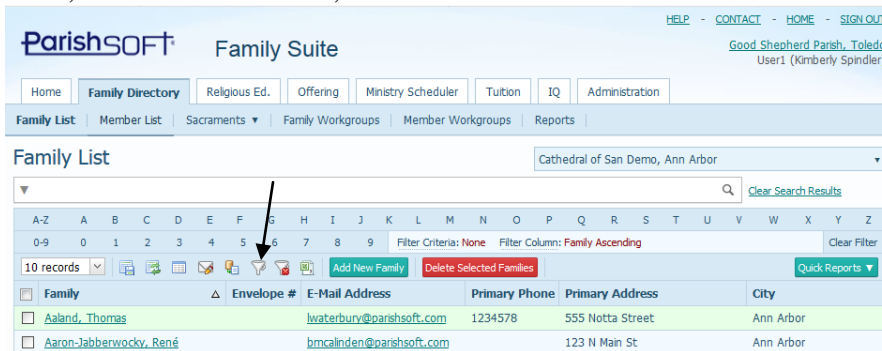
HELP - CONTACT - HOME - SIGN OUT

ParishSOFT Family Suite

Good Shepherd Parish, Toledo
User1 (Kimberly Spindler

Home | Family Directory | Religious Ed. | Offering | Ministry Scheduler | Tuition | IQ | Administration

Family List | Member List | Sacraments ▼ | Family Workgroups | Member Workgroups | Reports

Family List

Cathedral of San Demo, Ann Arbor

Clear Search Results

A-Z A B C D E F G H I J K L M N O P Q R S T U V W X Y Z

0-9 0 1 2 3 4 5 6 7 8 9 Filter Criteria: None Filter Column: Family Ascending Clear Filter

10 records

Add New Family | Delete Selected Families | Quick Reports ▼

| | Family | Envelope # | E-Mail Address | Primary Phone | Primary Address | City |
|---|---|---|---|---|---|---|
| | Aaland, Thomas | | lwaterbury@parishsoft.com | 1234578 | 555 Notta Street | Ann Arbor |
| | Aaron-Jabberwocky, René | | bmcalinden@parishsoft.com | | 123 N Main St | Ann Arbor |